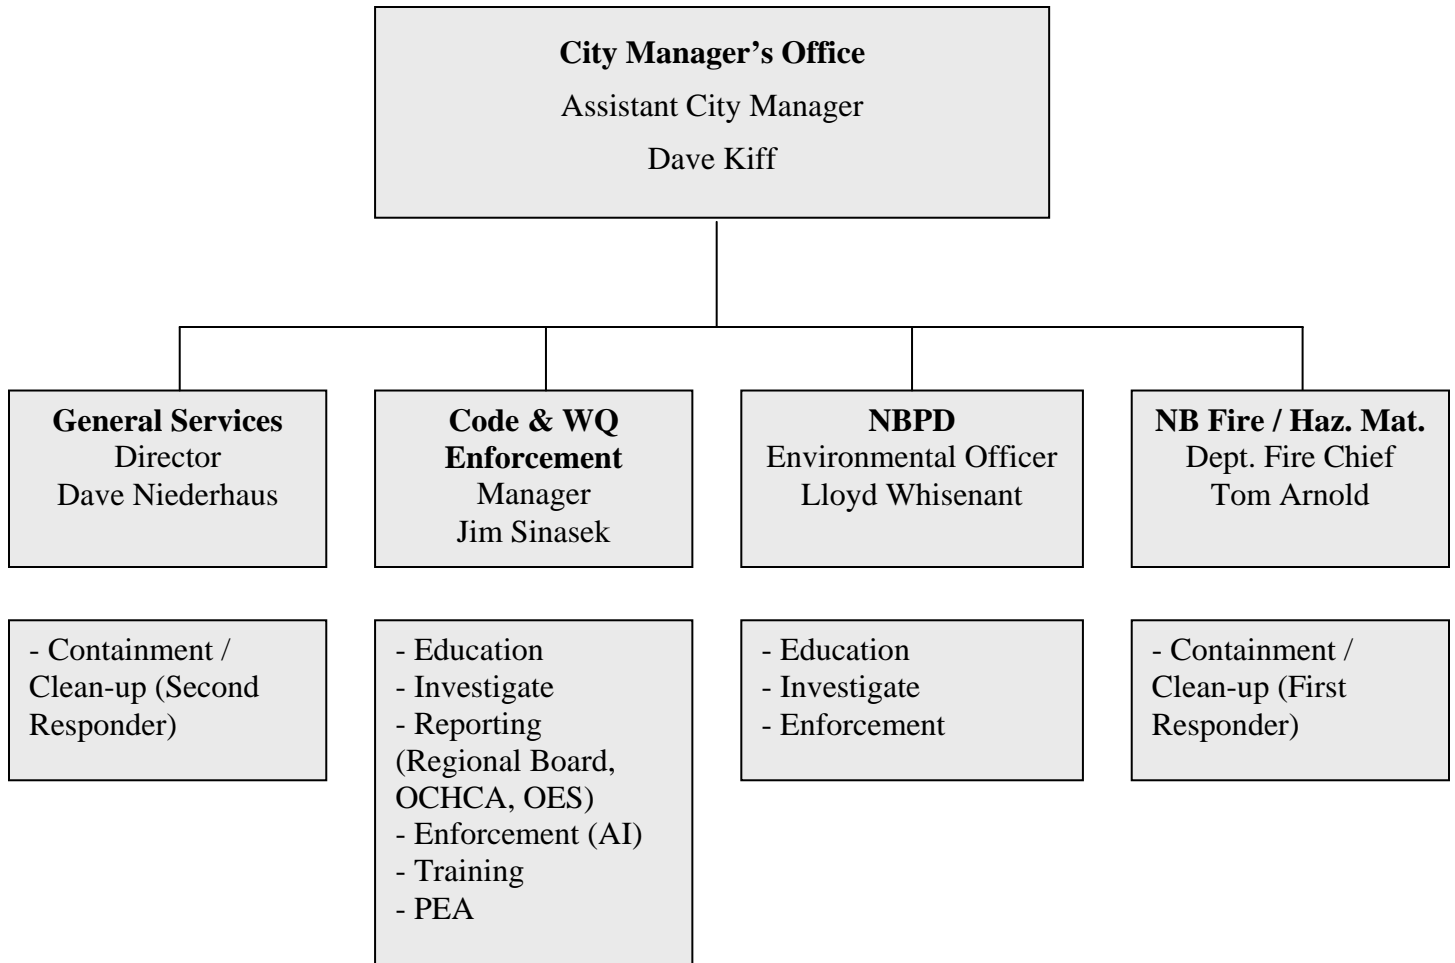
**City Manager's Office**
Assistant City Manager
Dave Kiff

**General Services**
Director
Dave Niederhaus

- Containment / Clean-up (Second Responder)

**Code & WQ Enforcement**
Manager
Jim Sinasek

- Education
- Investigate
- Reporting (Regional Board, OCHCA, OES)
- Enforcement (AI)
- Training
- PEA

**NBPD**
Environmental Officer
Lloyd Whisenant

- Education
- Investigate
- Enforcement

**NB Fire / Haz. Mat.**
Dept. Fire Chief
Tom Arnold

- Containment / Clean-up (First Responder)